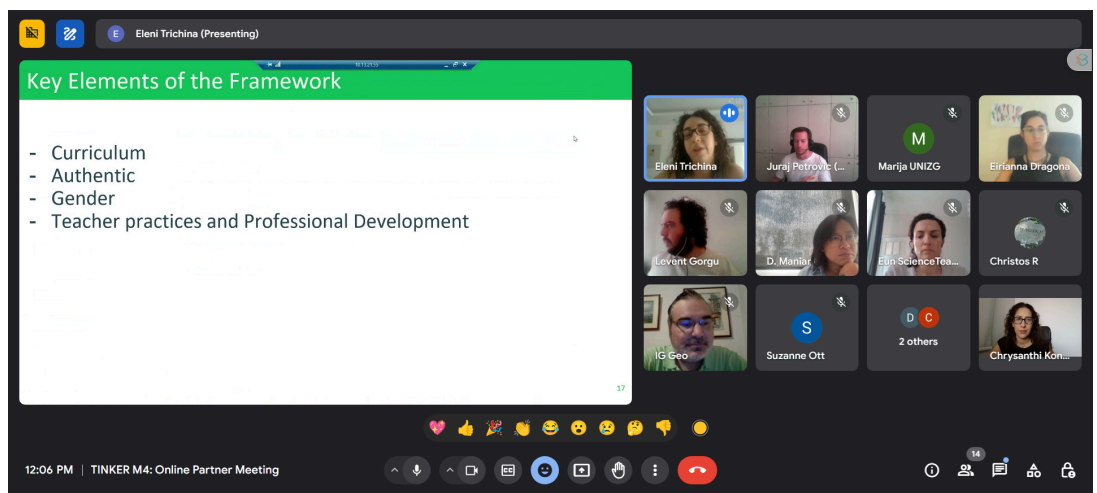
E Eleni Trichina (Presenting)

Key Elements of the Framework

- Curriculum
- Authentic
- Gender
- Teacher practices and Professional Development

17

Eleni Trichina
Juraj Petrovic (...
M
Marija UNIZG
Eirianna Dragona
Levent Gorgu
D. Maniar
Eun ScienceTea...
Christos R
IG Geo
S
Suzanne Ott
D C
2 others
Chrysanthi Kon...

12:06 PM | TINKER M4: Online Partner Meeting

14